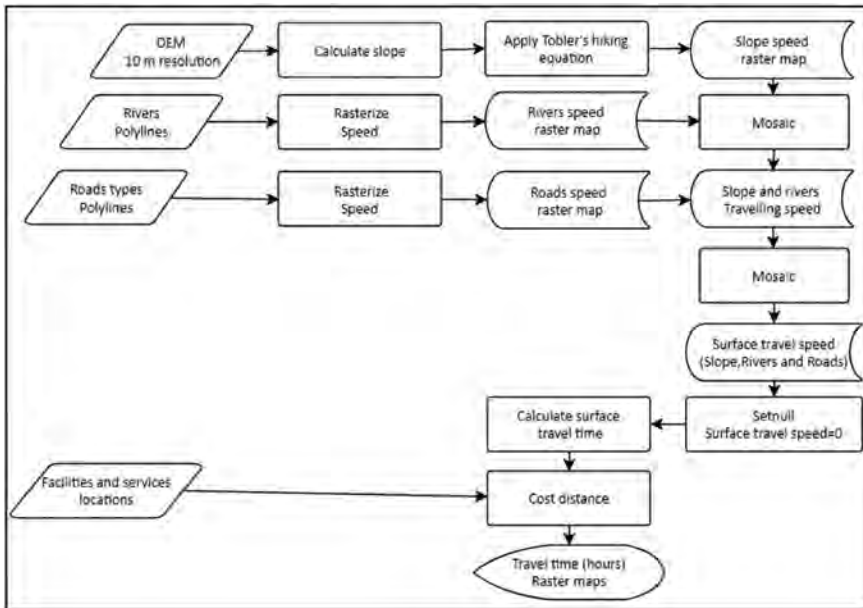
DEM
10 m resolution

Calculate slope

Apply Tobler's hiking equation

Slope speed raster map

Rivers
Polylines

Rasterize
Speed

Rivers speed raster map

Mosaic

Roads types
Polylines

Rasterize
Speed

Roads speed raster map

Slope and rivers
Travelling speed

Mosaic

Surface travel speed
(Slope,Rivers and Roads)

Setnull
Surface travel speed=0

Calculate surface travel time

Facilities and services locations

Cost distance

Travel time (hours)
Raster maps